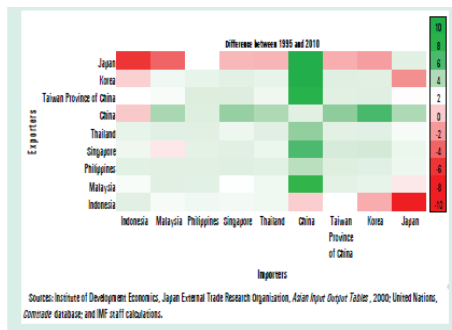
Difference between 1995 and 2010

Exporters

Japan
Korea
Taiwan Province of China
China
Thailand
Singapore
Philippines
Malaysia
Indonesia

Indonesia
Malaysia
Philippines
Singapore
Thailand
China
Taiwan Province of China
Korea
Japan

Importers

10
8
6
4
2
0
-2
-4
-6
-8
-10

Sources: Institute of Development Economics, Japan External Trade Research Organisation, Asian Input Output Tables, 2000; United Nations, Comtrade database; and IMF staff calculations.